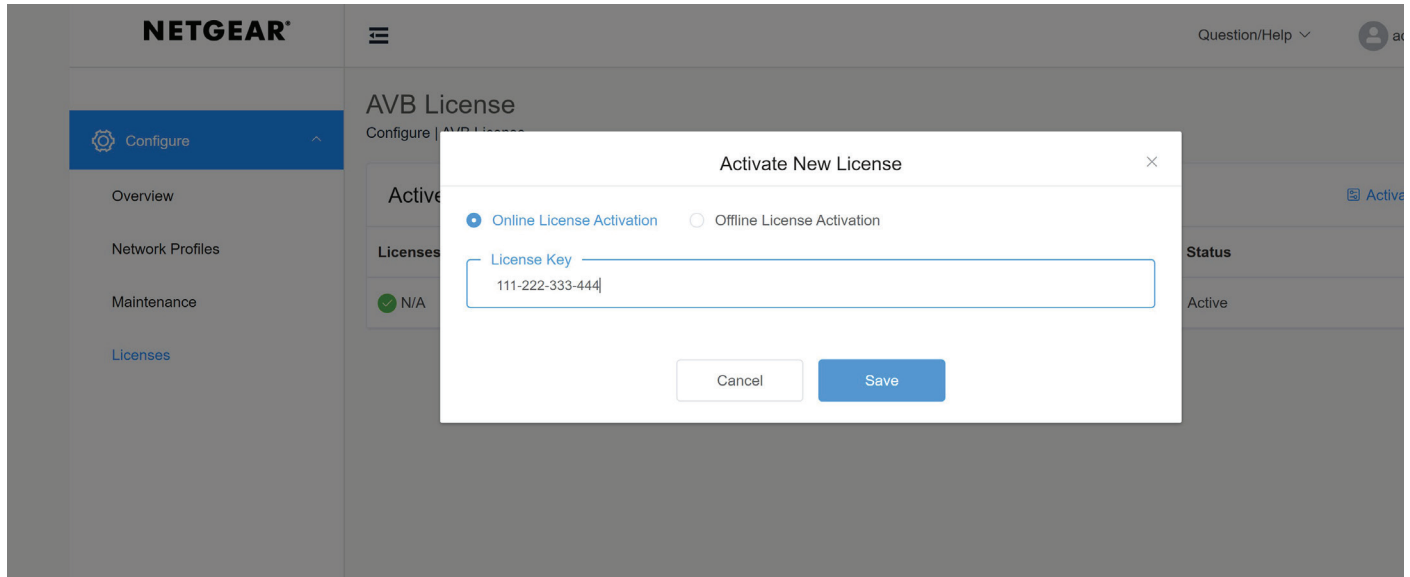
NETGEAR®

Question/Help

ad

Configure

Overview

Network Profiles

Maintenance

Licenses

AVB License

Configure | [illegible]

Active

Activa

Licenses

Status

N/A

Active

Activate New License

Online License Activation

Offline License Activation

License Key

111-222-333-444

Cancel

Save